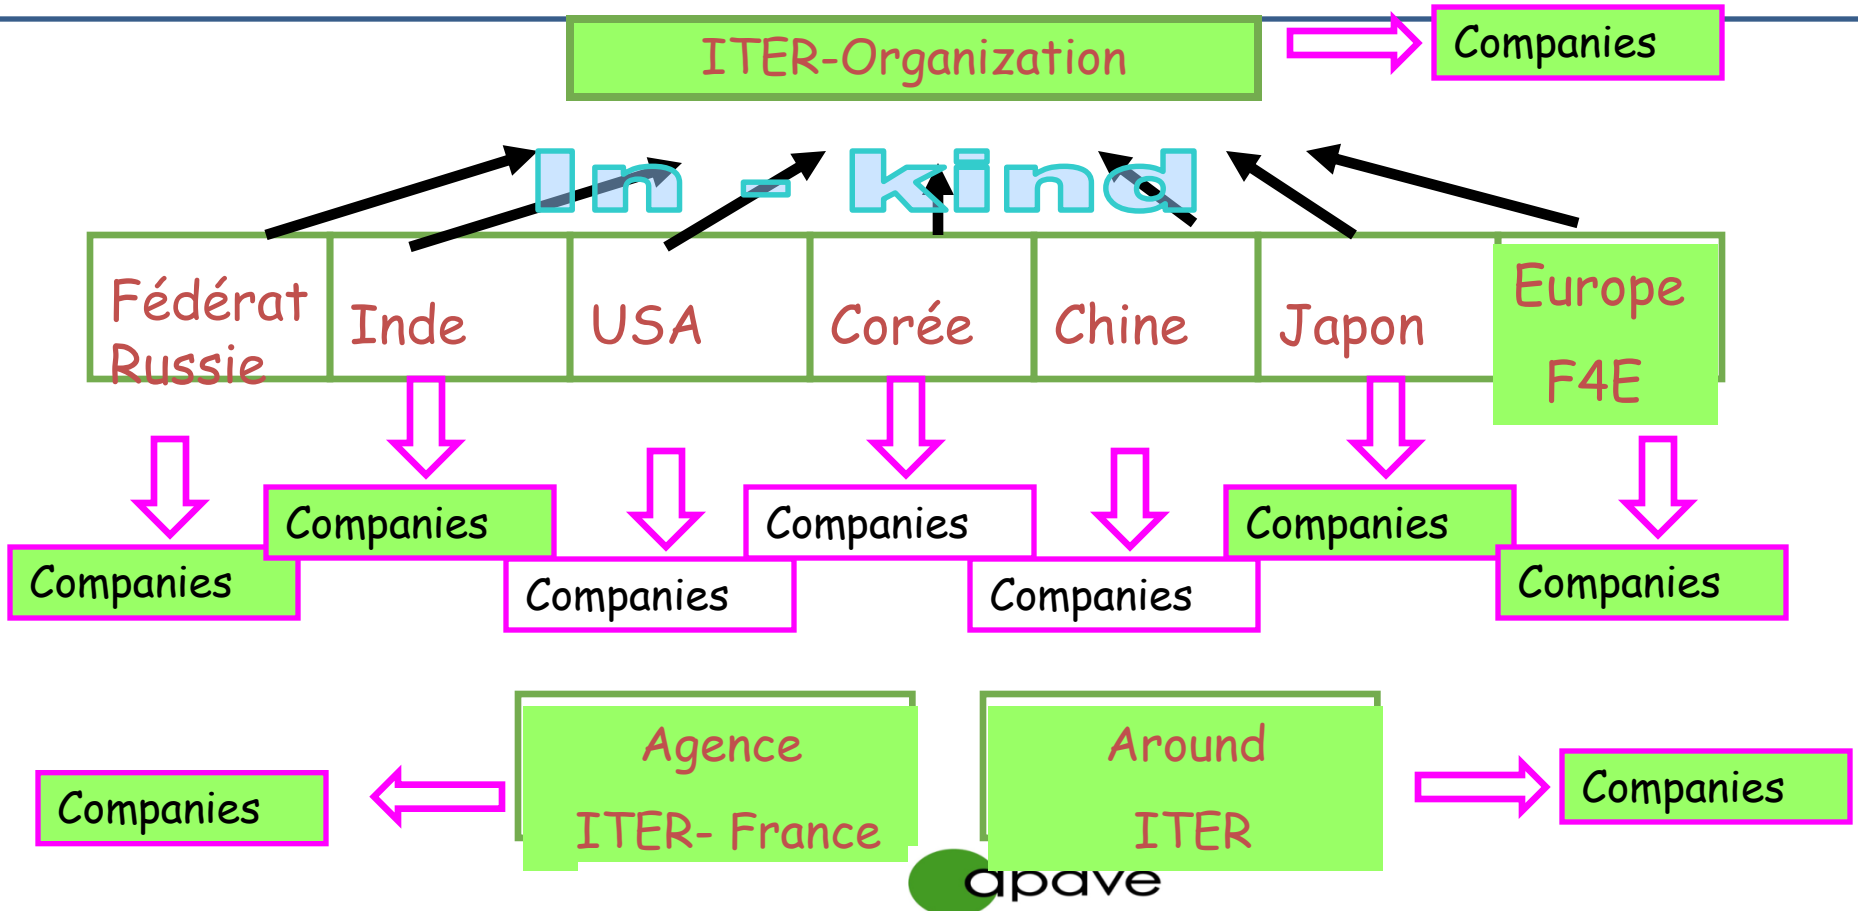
ITER-Organization

Companies

In - kind

Fédérat Russie

Inde

USA

Corée

Chine

Japon

Europe F4E

Companies

Companies

Companies

Companies

Companies

Companies

Companies

Companies

Agence ITER- France

Around ITER

Companies

Companies

apave